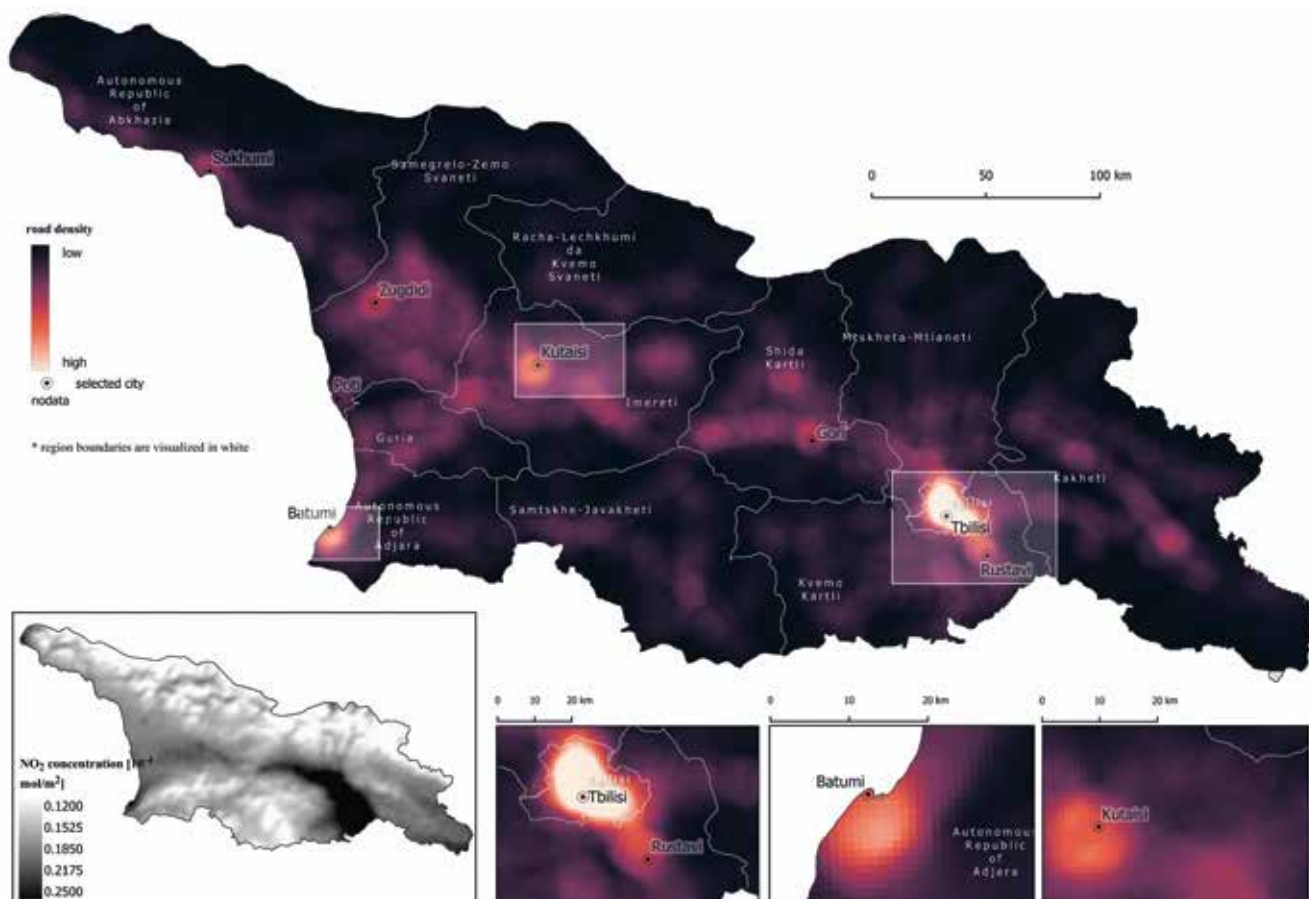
Autonomous Republic of Abkhazia

Sokhumi

Samegrelo-Zemo Svaneti

0 50 100 km

road density

low

high

selected city

nodata

* region boundaries are visualized in white

Racha-Lechkhumi da Kvemo Svaneti

Zugdidi

Kutaisi

Shida Kartli

Mtskheta-Mtianeti

Poti

Imereti

Guria

Gori

Kakheti

Batumi

Autonomous Republic of Adjara

Samtskhe-Javakheti

Tbilisi

Rustavi

Kvemo Kartli

NO$_2$ concentration [10$^{-4}$ mol/m$^2$]

0.1200

0.1525

0.1850

0.2175

0.2500

0 10 20 km

Tbilisi

Rustavi

0 10 20 km

Batumi

Autonomous Republic of Adjara

0 10 20 km

Kutaisi